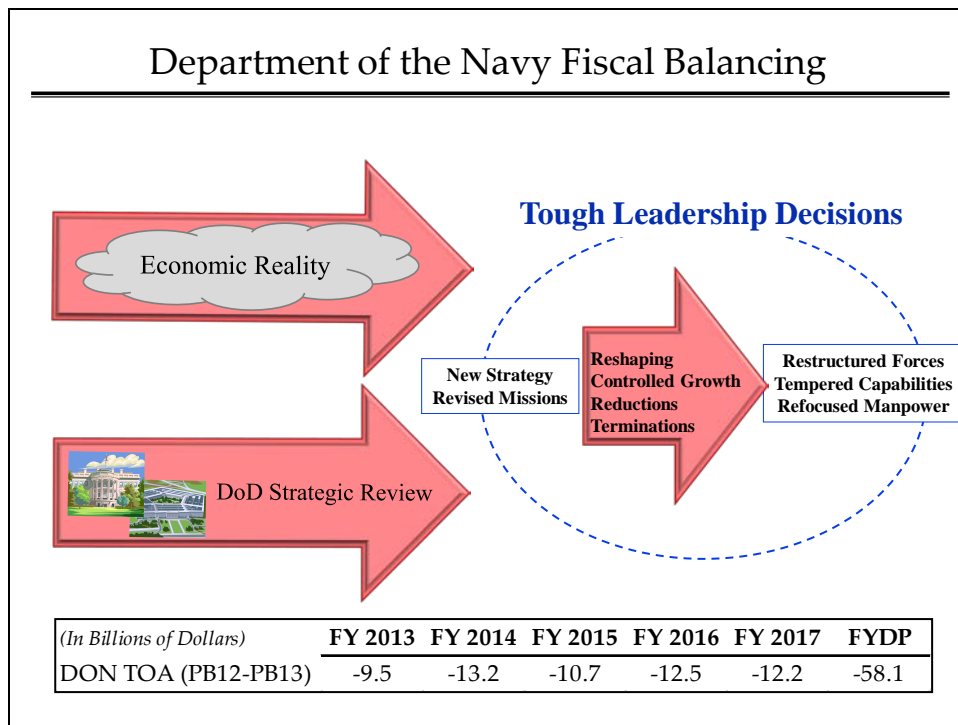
Department of the Navy Fiscal Balancing

Economic Reality

DoD Strategic Review

Tough Leadership Decisions

New Strategy
Revised Missions

Reshaping
Controlled Growth
Reductions
Terminations

Restructured Forces
Tempered Capabilities
Refocused Manpower

| *(In Billions of Dollars)* | FY 2013 | FY 2014 | FY 2015 | FY 2016 | FY 2017 | FYDP |
|---|---|---|---|---|---|---|
| DON TOA (PB12-PB13) | -9.5 | -13.2 | -10.7 | -12.5 | -12.2 | -58.1 |